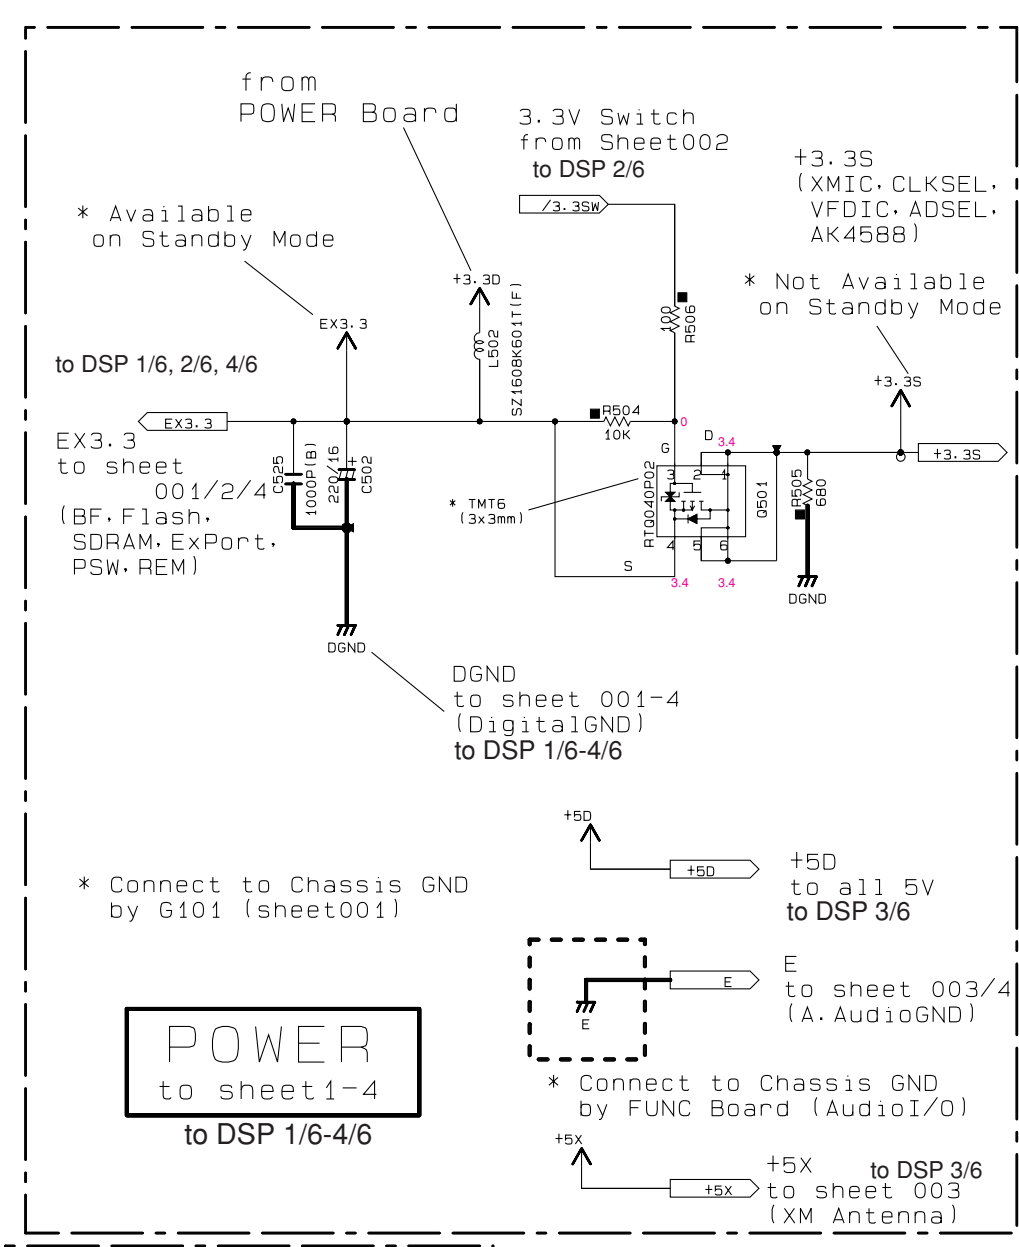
from
POWER Board

3.3V Switch
from Sheet002
to DSP 2/6

+3.3S
(XMIC, CLKSEL,
VFDIC, ADSEL,
AK4588)

* Available
on Standby Mode

/3.3SW

* Not Available
on Standby Mode

+3.3D

EX3.3

R506
100

L502
SZ1608K601T(F)

to DSP 1/6, 2/6, 4/6

+3.3S

EX3.3

R504
10K

0

EX3.3
to sheet
001/2/4
(BF, Flash,
SDRAM, ExPort,
PSW, REM)

C525
1000P(B)

220/16
C502

G

D 3.4

+3.3S

R505
680

* TMT6
(3x3mm)

RTQ040P02

3 2 1

4 5 6

Q501

S

3.4 3.4

DGND

DGND

DGND
to sheet 001-4
(DigitalGND)
to DSP 1/6-4/6

+5D

+5D

+5D
to all 5V
to DSP 3/6

* Connect to Chassis GND
by G101 (sheet001)

E

E

E
to sheet 003/4
(A.AudioGND)

POWER
to sheet1-4
to DSP 1/6-4/6

* Connect to Chassis GND
by FUNC Board (AudioI/O)

+5X

+5X

+5X
to sheet 003
(XM Antenna)
to DSP 3/6